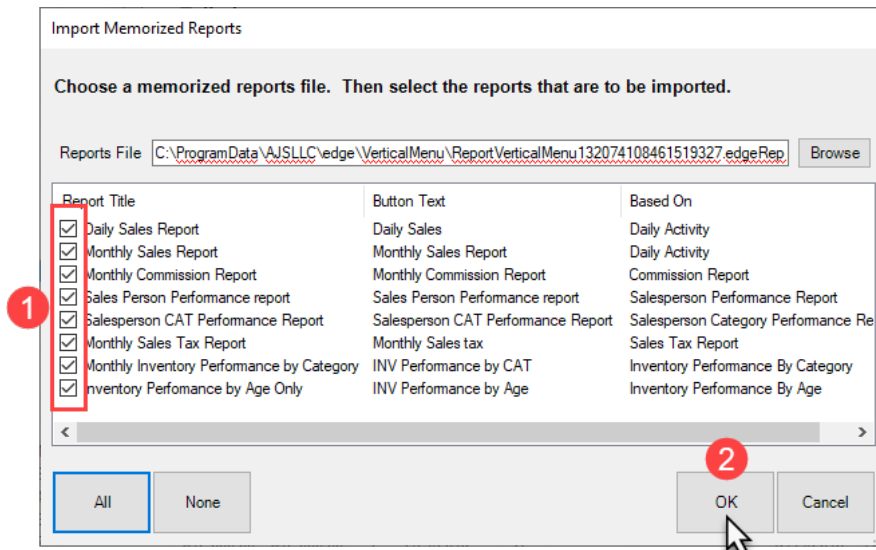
Import Memorized Reports

Choose a memorized reports file. Then select the reports that are to be imported.

Reports File C:\ProgramData\AJSLLC\edge\VerticalMenu\ReportVerticalMenu132074108461519327.edgeRep Browse

| Report Title | Button Text | Based On |
|---|---|---|
| Daily Sales Report | Daily Sales | Daily Activity |
| Monthly Sales Report | Monthly Sales Report | Daily Activity |
| Monthly Commission Report | Monthly Commission Report | Commission Report |
| Sales Person Performance report | Sales Person Performance report | Salesperson Performance Report |
| Salesperson CAT Performance Report | Salesperson CAT Performance Report | Salesperson Category Performance Re |
| Monthly Sales Tax Report | Monthly Sales tax | Sales Tax Report |
| Monthly Inventory Performance by Category | INV Performance by CAT | Inventory Performance By Category |
| Inventory Perfomance by Age Only | INV Performance by Age | Inventory Performance By Age |

1

2

All None OK Cancel